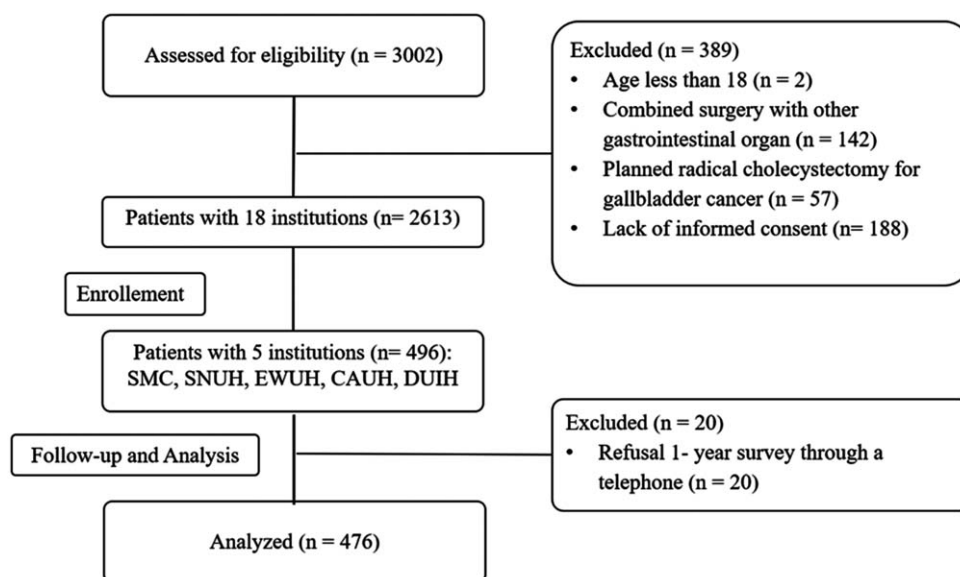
Assessed for eligibility (n = 3002)

Excluded (n = 389)
- Age less than 18 (n = 2)
- Combined surgery with other gastrointestinal organ (n = 142)
- Planned radical cholecystectomy for gallbladder cancer (n = 57)
- Lack of informed consent (n= 188)

Patients with 18 institutions (n= 2613)

Enrollement

Patients with 5 institutions (n= 496): SMC, SNUH, EWUH, CAUH, DUIH

Follow-up and Analysis

Excluded (n = 20)
- Refusal 1- year survey through a telephone (n = 20)

Analyzed (n = 476)